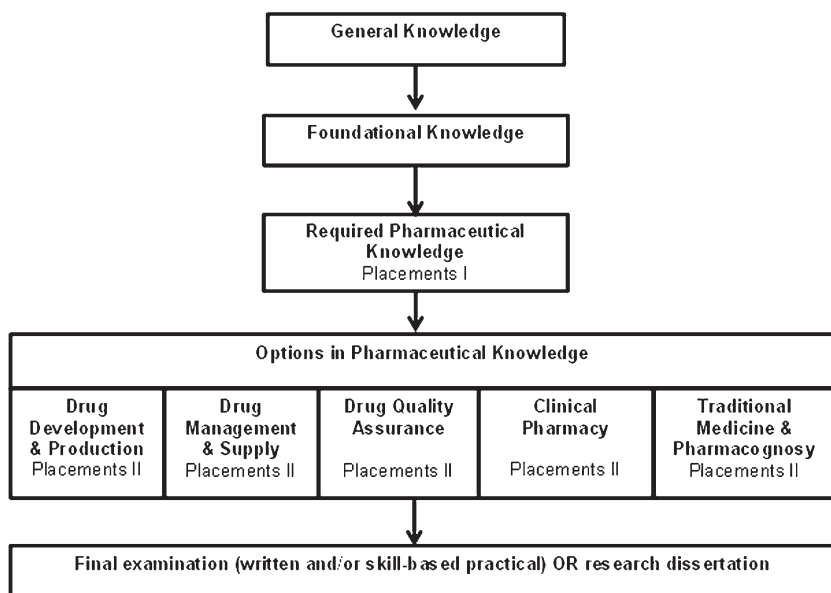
General Knowledge

Foundational Knowledge

Required Pharmaceutical Knowledge
Placements I

Options in Pharmaceutical Knowledge

Drug Development & Production
Placements II

Drug Management & Supply
Placements II

Drug Quality Assurance
Placements II

Clinical Pharmacy
Placements II

Traditional Medicine & Pharmacognosy
Placements II

Final examination (written and/or skill-based practical) OR research dissertation